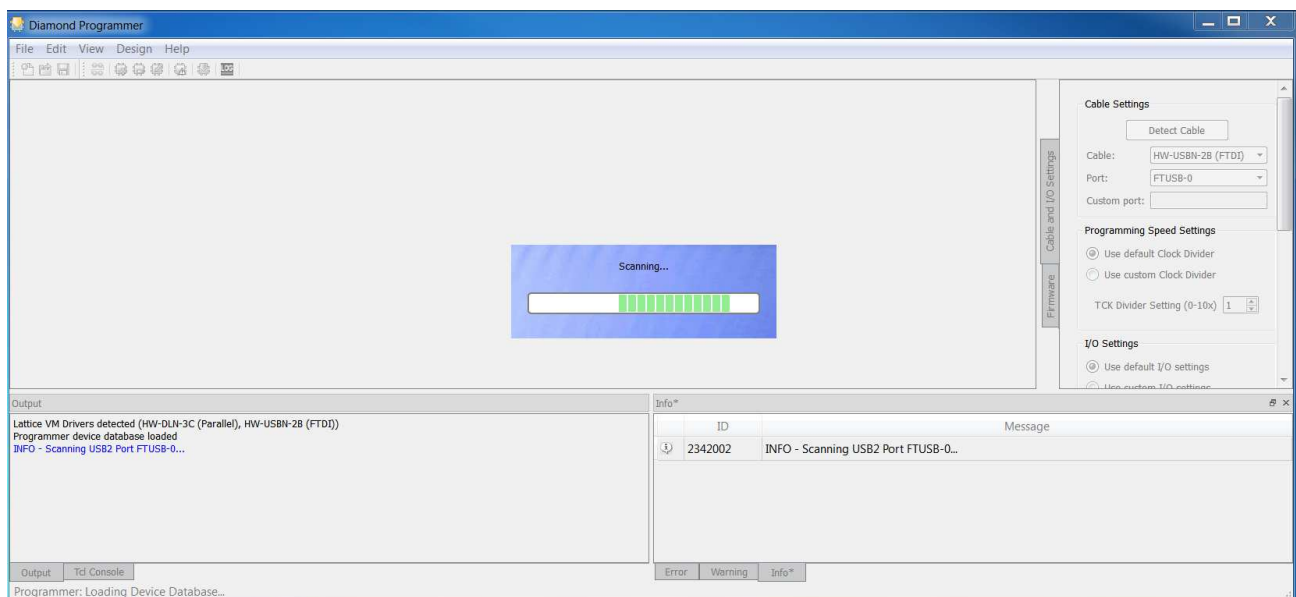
Diamond Programmer

File Edit View Design Help

Scanning...

Cable and I/O Settings

Firmware

Cable Settings

Detect Cable

Cable: HW-USBN-2B (FTDI)

Port: FTUSB-0

Custom port:

Programming Speed Settings

Use default Clock Divider

Use custom Clock Divider

TCK Divider Setting (0-10x) 1

I/O Settings

Use default I/O settings

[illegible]

Output

Lattice VM Drivers detected (HW-DLN-3C (Parallel), HW-USBN-2B (FTDI))
Programmer device database loaded
INFO - Scanning USB2 Port FTUSB-0...

Info*

| | ID | Message |
|---|---|---|
| | 2342002 | INFO - Scanning USB2 Port FTUSB-0... |

Output Tcl Console

Error Warning Info*

Programmer: Loading Device Database...